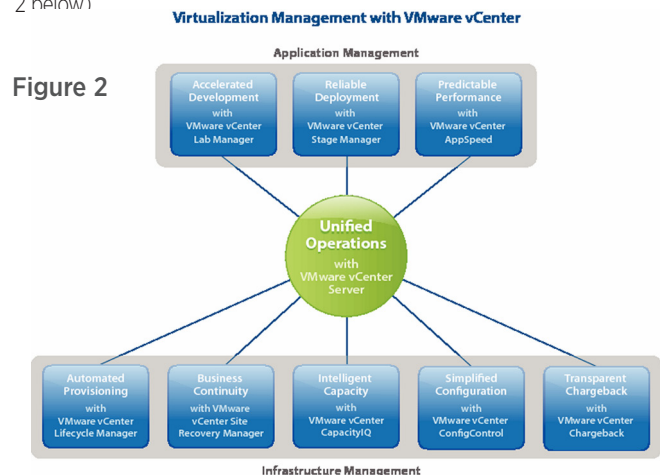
2 below)

Virtualization Management with VMware vCenter

Figure 2

Application Management

Accelerated Development with VMware vCenter Lab Manager

Reliable Deployment with VMware vCenter Stage Manager

Predictable Performance with VMware vCenter AppSpeed

Unified Operations with VMware vCenter Server

Automated Provisioning with VMware vCenter Lifecycle Manager

Business Continuity with VMware vCenter Site Recovery Manager

Intelligent Capacity with VMware vCenter CapacityIQ

Simplified Configuration with VMware vCenter ConfigControl

Transparent Chargeback with VMware vCenter Chargeback

Infrastructure Management